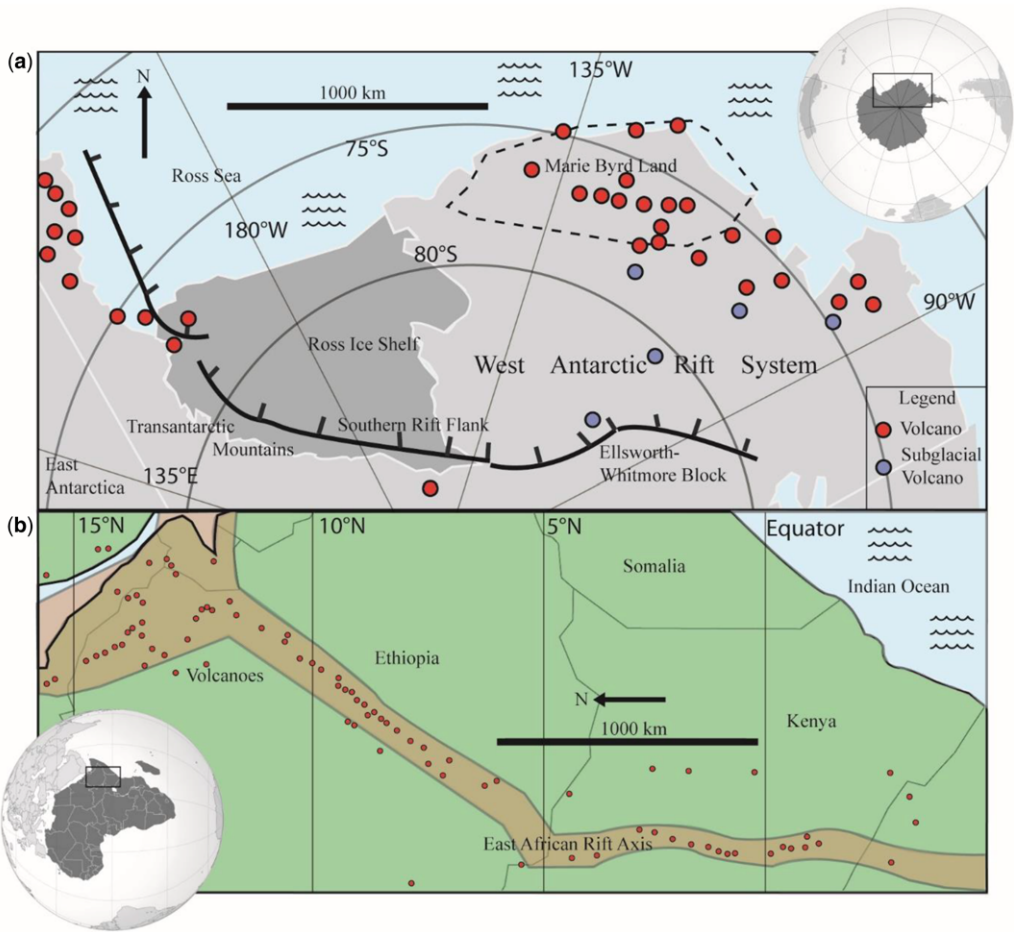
(a)
N
1000 km
135°W
75°S
Ross Sea
Marie Byrd Land
180°W
80°S
90°W
Ross Ice Shelf
West Antarctic Rift System
Legend
Volcano
Subglacial Volcano
Transantarctic Mountains
Southern Rift Flank
Ellsworth-Whitmore Block
East Antarctica
135°E

(b)
15°N
10°N
5°N
Equator
Somalia
Indian Ocean
Ethiopia
Volcanoes
N
1000 km
Kenya
East African Rift Axis